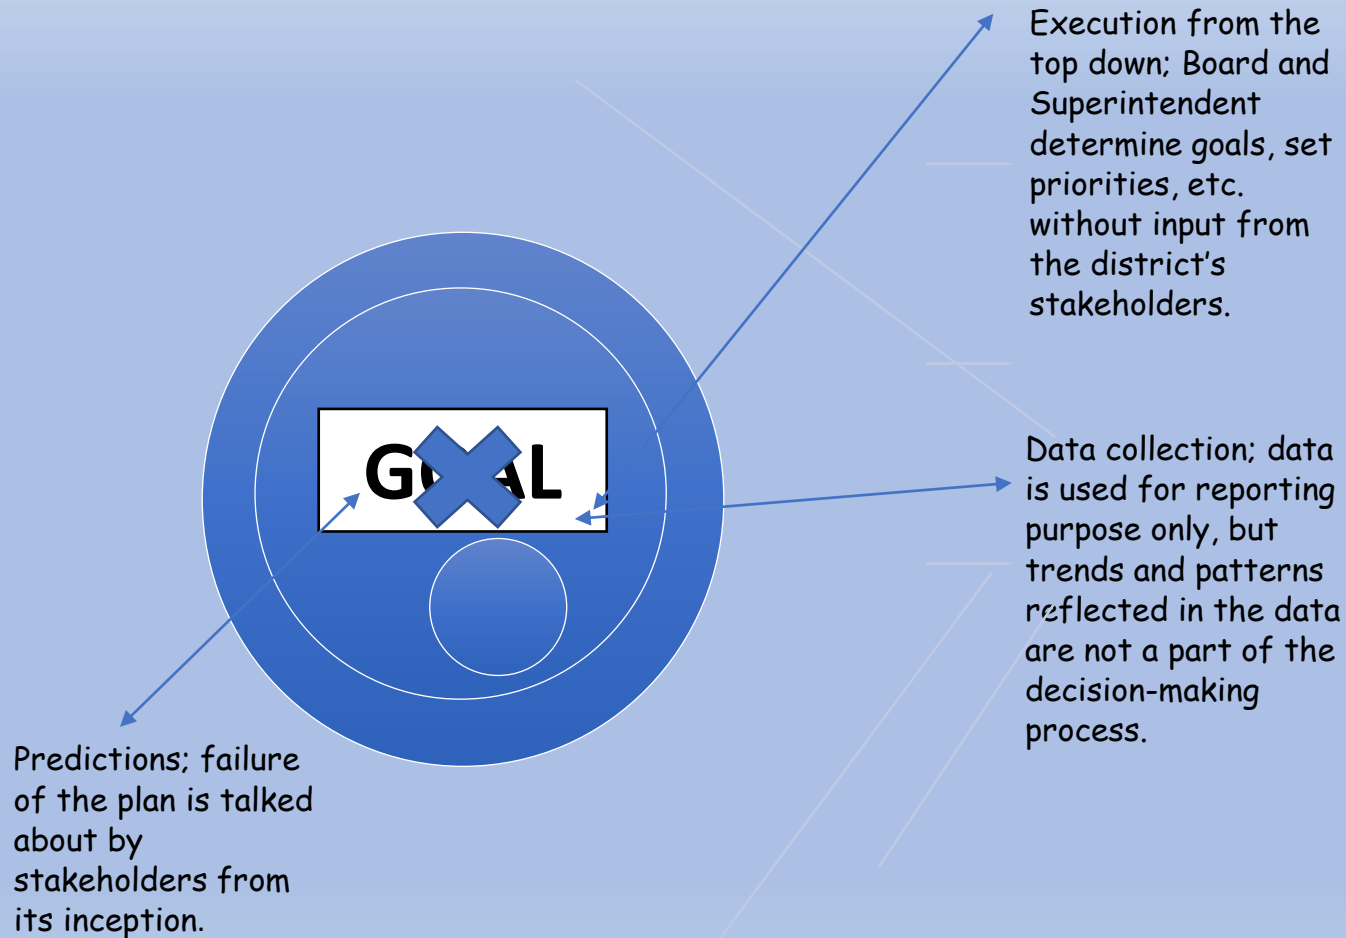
Execution from the top down; Board and Superintendent determine goals, set priorities, etc. without input from the district's stakeholders.

G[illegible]AL

Data collection; data is used for reporting purpose only, but trends and patterns reflected in the data are not a part of the decision-making process.

Predictions; failure of the plan is talked about by stakeholders from its inception.